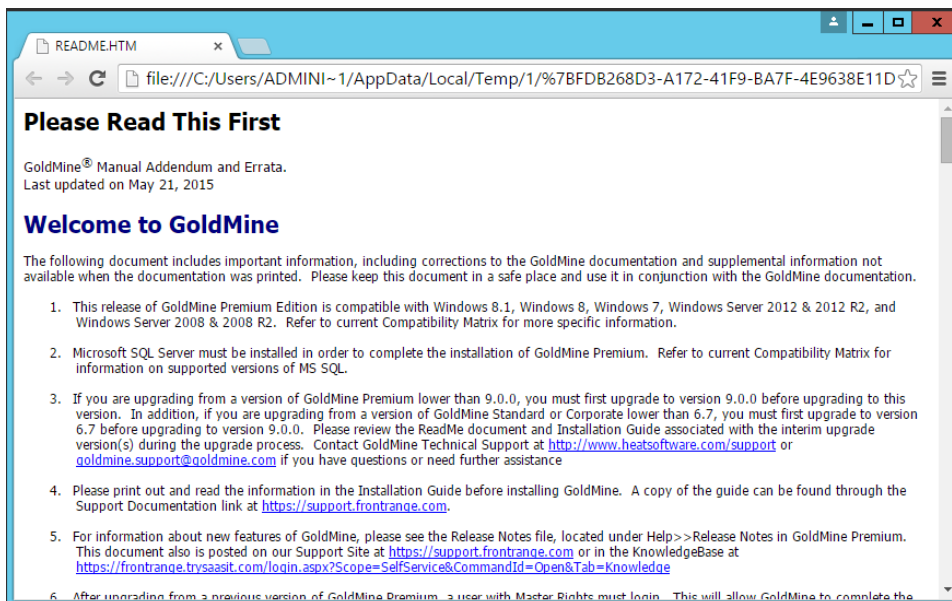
README.HTM ×

file:///C:/Users/ADMINI~1/AppData/Local/Temp/1/%7BFDB268D3-A172-41F9-BA7F-4E9638E11D

# Please Read This First

GoldMine® Manual Addendum and Errata.
Last updated on May 21, 2015

# Welcome to GoldMine

The following document includes important information, including corrections to the GoldMine documentation and supplemental information not available when the documentation was printed. Please keep this document in a safe place and use it in conjunction with the GoldMine documentation.

1. This release of GoldMine Premium Edition is compatible with Windows 8.1, Windows 8, Windows 7, Windows Server 2012 & 2012 R2, and Windows Server 2008 & 2008 R2. Refer to current Compatibility Matrix for more specific information.

2. Microsoft SQL Server must be installed in order to complete the installation of GoldMine Premium. Refer to current Compatibility Matrix for information on supported versions of MS SQL.

3. If you are upgrading from a version of GoldMine Premium lower than 9.0.0, you must first upgrade to version 9.0.0 before upgrading to this version. In addition, if you are upgrading from a version of GoldMine Standard or Corporate lower than 6.7, you must first upgrade to version 6.7 before upgrading to version 9.0.0. Please review the ReadMe document and Installation Guide associated with the interim upgrade version(s) during the upgrade process. Contact GoldMine Technical Support at http://www.heatsoftware.com/support or goldmine.support@goldmine.com if you have questions or need further assistance

4. Please print out and read the information in the Installation Guide before installing GoldMine. A copy of the guide can be found through the Support Documentation link at https://support.frontrange.com.

5. For information about new features of GoldMine, please see the Release Notes file, located under Help>>Release Notes in GoldMine Premium. This document also is posted on our Support Site at https://support.frontrange.com or in the KnowledgeBase at https://frontrange.trysaasit.com/login.aspx?Scope=SelfService&CommandId=Open&Tab=Knowledge

6. After upgrading from a previous version of GoldMine Premium, a user with Master Rights must login. This will allow GoldMine to complete the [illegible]